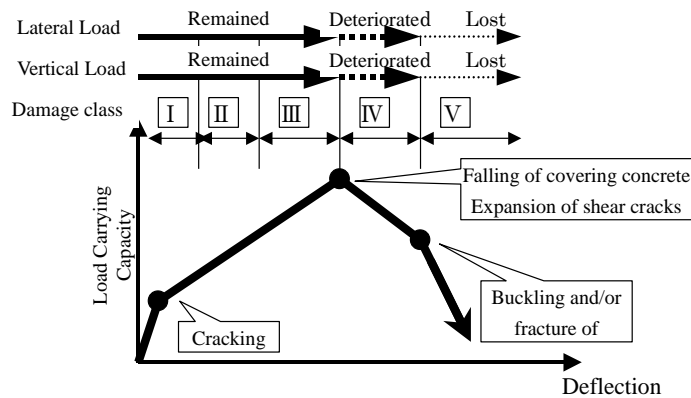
Lateral Load Remained Deteriorated Lost

Vertical Load Remained Deteriorated Lost

Damage class I II III IV V

Falling of covering concrete
Expansion of shear cracks

Load Carrying Capacity

Buckling and/or fracture of

Cracking

Deflection